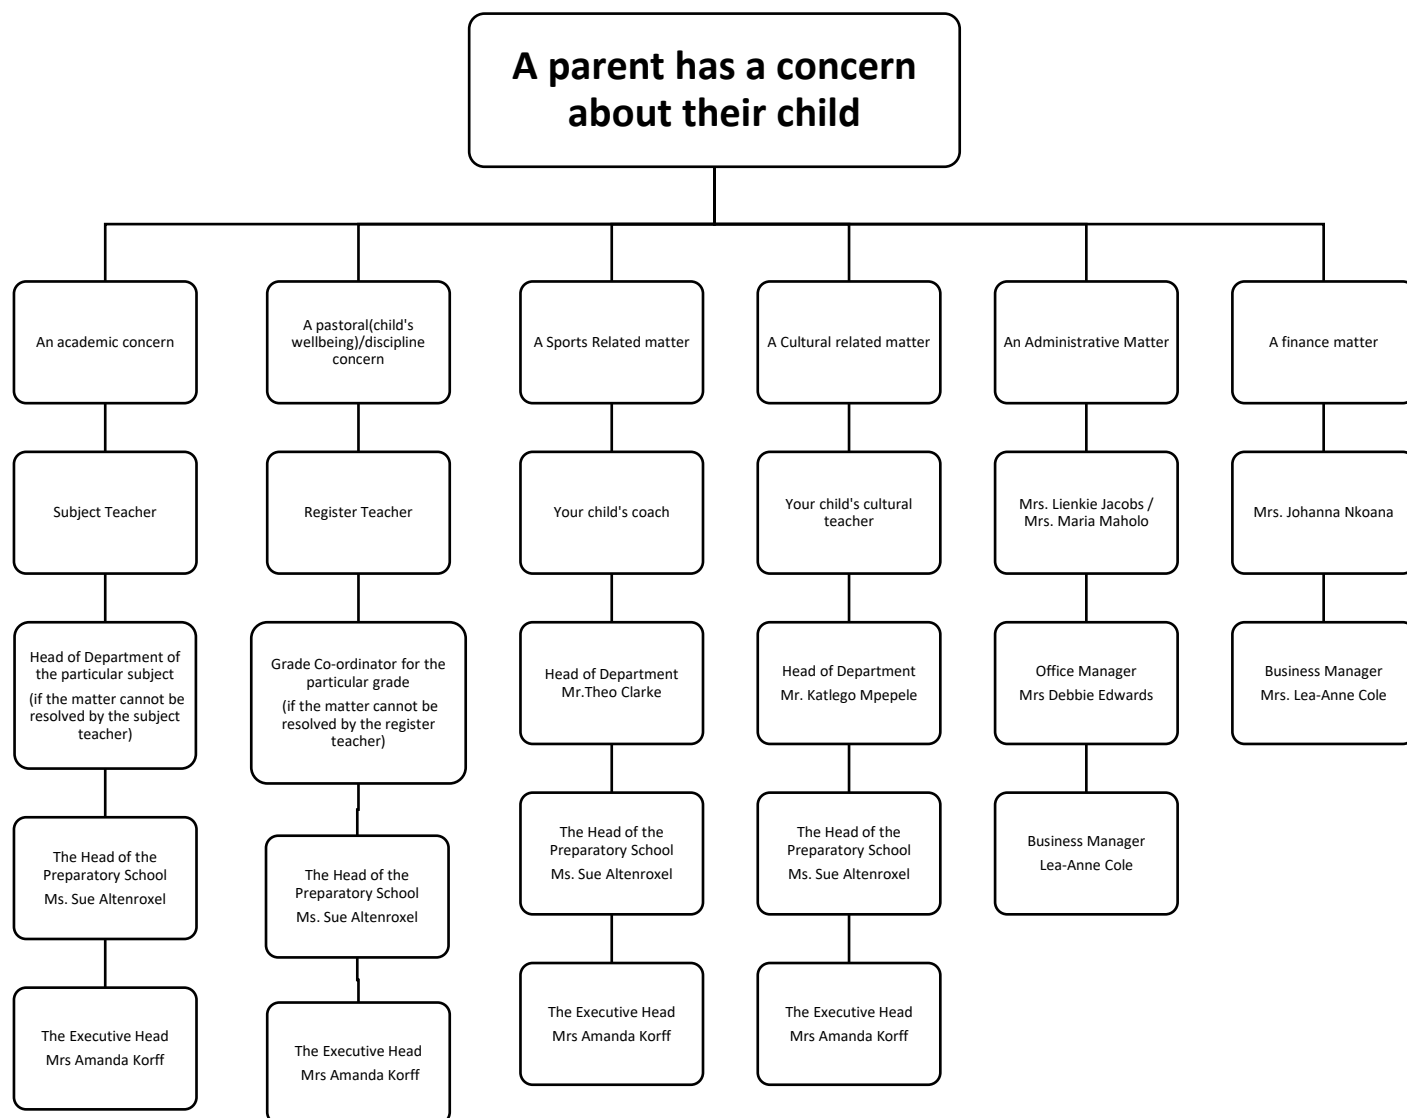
A parent has a concern about their child

An academic concern

Subject Teacher

Head of Department of the particular subject
(if the matter cannot be resolved by the subject teacher)

The Head of the Preparatory School
Ms. Sue Altenroxel

The Executive Head
Mrs Amanda Korff

A pastoral(child's wellbeing)/discipline concern

Register Teacher

Grade Co-ordinator for the particular grade
(if the matter cannot be resolved by the register teacher)

The Head of the Preparatory School
Ms. Sue Altenroxel

The Executive Head
Mrs Amanda Korff

A Sports Related matter

Your child's coach

Head of Department
Mr.Theo Clarke

The Head of the Preparatory School
Ms. Sue Altenroxel

The Executive Head
Mrs Amanda Korff

A Cultural related matter

Your child's cultural teacher

Head of Department
Mr. Katlego Mpepele

The Head of the Preparatory School
Ms. Sue Altenroxel

The Executive Head
Mrs Amanda Korff

An Administrative Matter

Mrs. Lienkie Jacobs / Mrs. Maria Maholo

Office Manager
Mrs Debbie Edwards

Business Manager
Lea-Anne Cole

A finance matter

Mrs. Johanna Nkoana

Business Manager
Mrs. Lea-Anne Cole